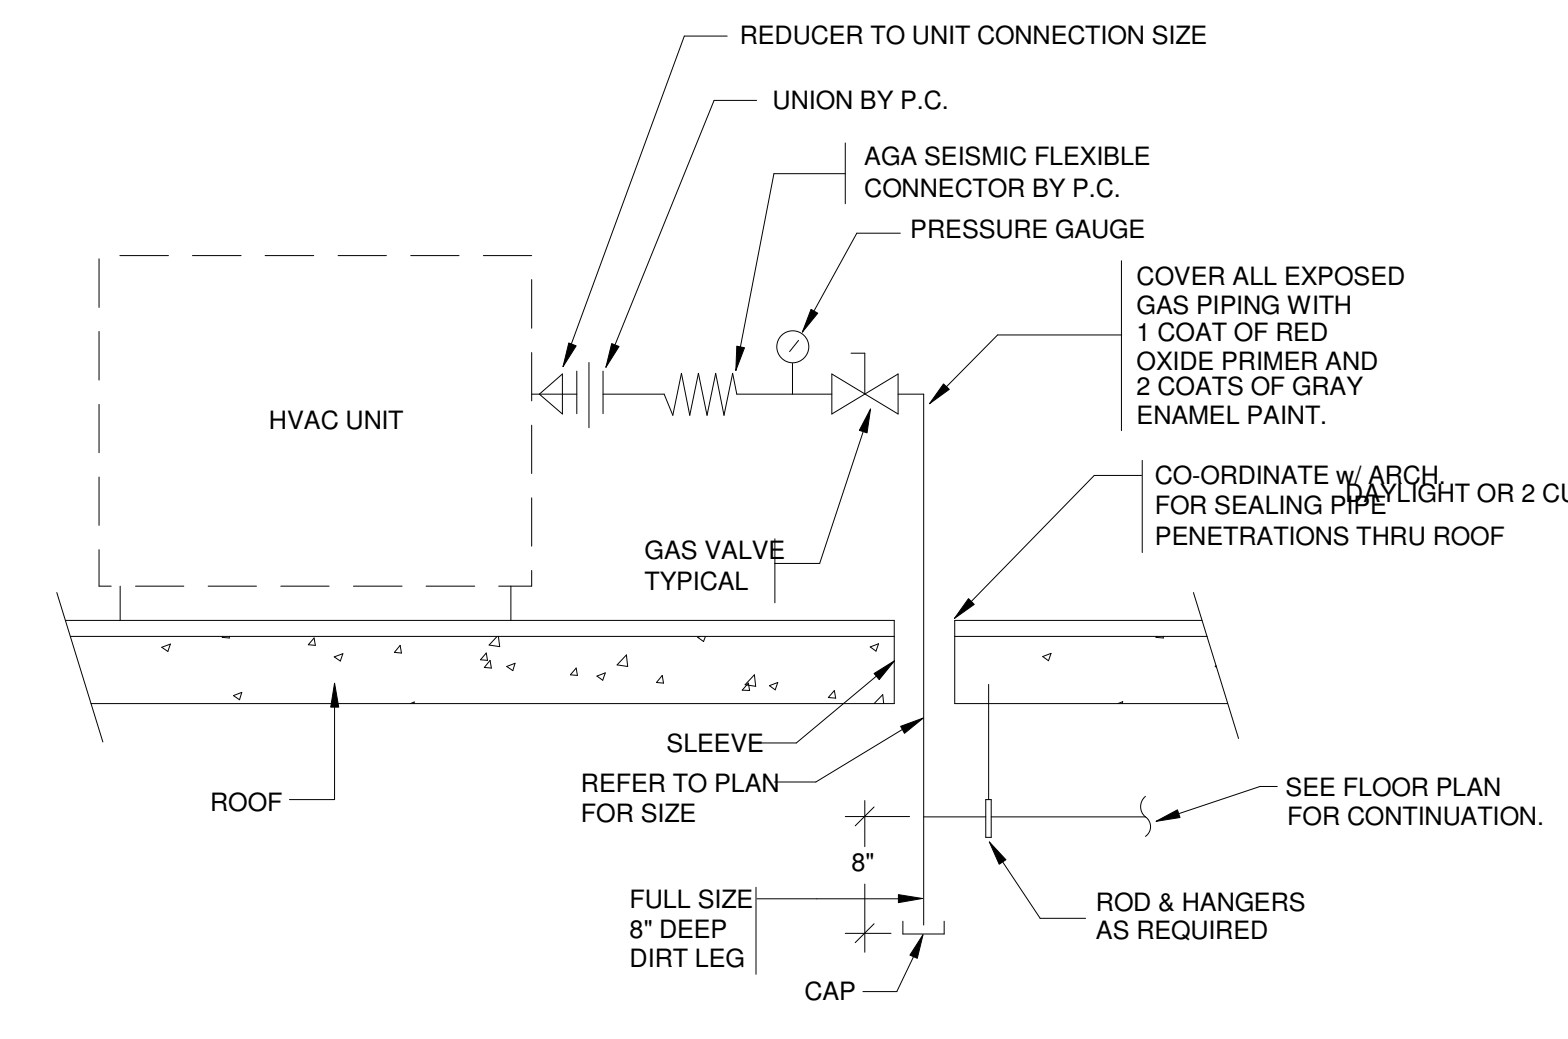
REDUCER TO UNIT CONNECTION SIZE

UNION BY P.C.

AGA SEISMIC FLEXIBLE CONNECTOR BY P.C.

PRESSURE GAUGE

COVER ALL EXPOSED GAS PIPING WITH 1 COAT OF RED OXIDE PRIMER AND 2 COATS OF GRAY ENAMEL PAINT.

HVAC UNIT

CO-ORDINATE w/ ARCH. FOR SEALING PIPE PENETRATIONS THRU ROOF

DAYLIGHT OR 2 CU

GAS VALVE TYPICAL

SLEEVE

ROOF

REFER TO PLAN FOR SIZE

SEE FLOOR PLAN FOR CONTINUATION.

8"

FULL SIZE 8" DEEP DIRT LEG

ROD & HANGERS AS REQUIRED

CAP